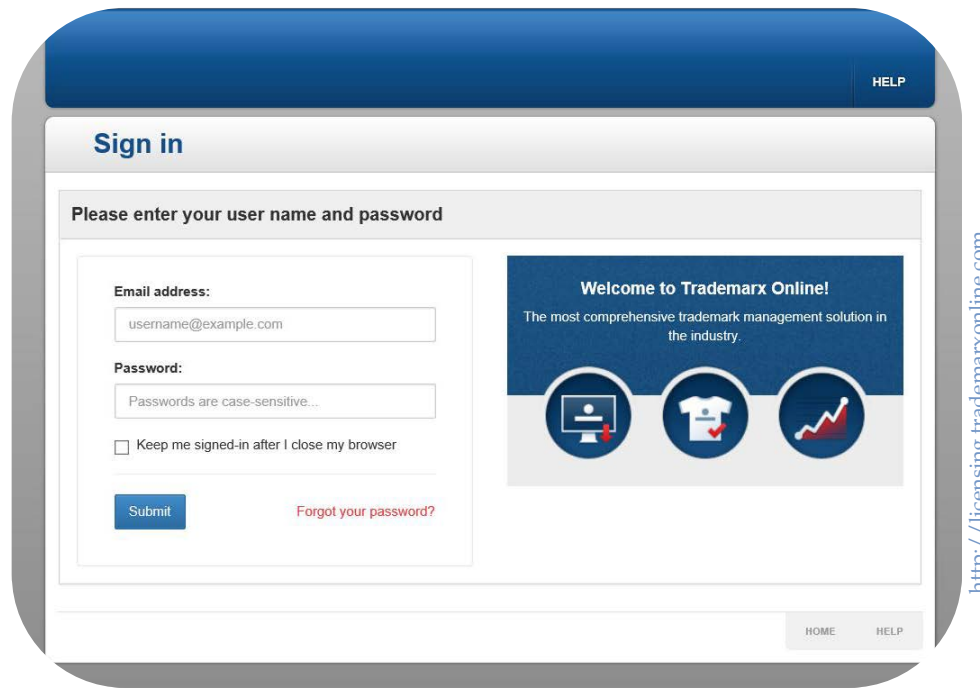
HELP

Sign in

Please enter your user name and password

Email address:

username@example.com

Password:

Passwords are case-sensitive...

Keep me signed-in after I close my browser

Submit

Forgot your password?

Welcome to Trademarx Online!

The most comprehensive trademark management solution in the industry.

HOME HELP

http://licensing.trademarxonline.com